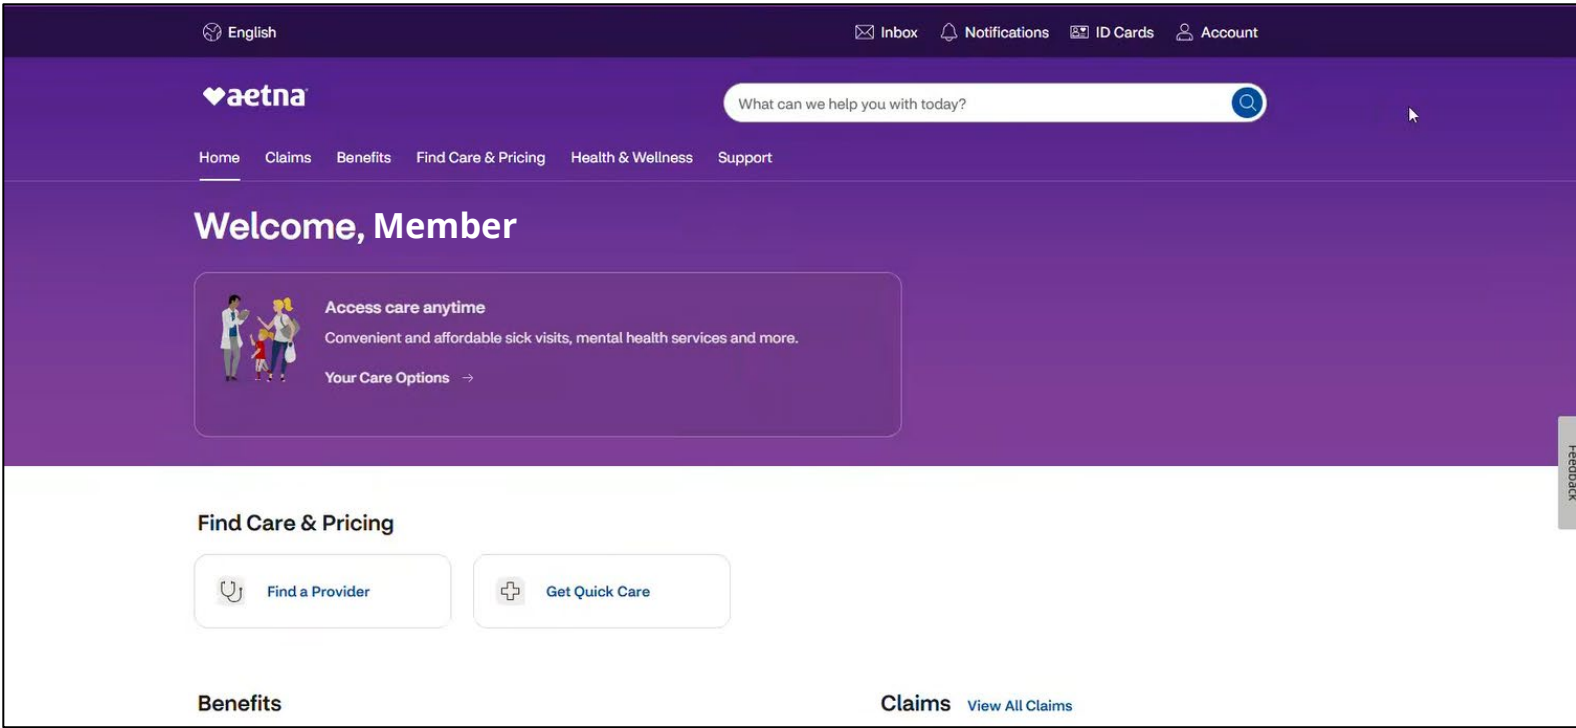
English

Inbox Notifications ID Cards Account

aetna

What can we help you with today?

Home Claims Benefits Find Care & Pricing Health & Wellness Support

Welcome, Member

Access care anytime

Convenient and affordable sick visits, mental health services and more.

Your Care Options →

Feedback

Find Care & Pricing

Find a Provider

Get Quick Care

Benefits

Claims View All Claims